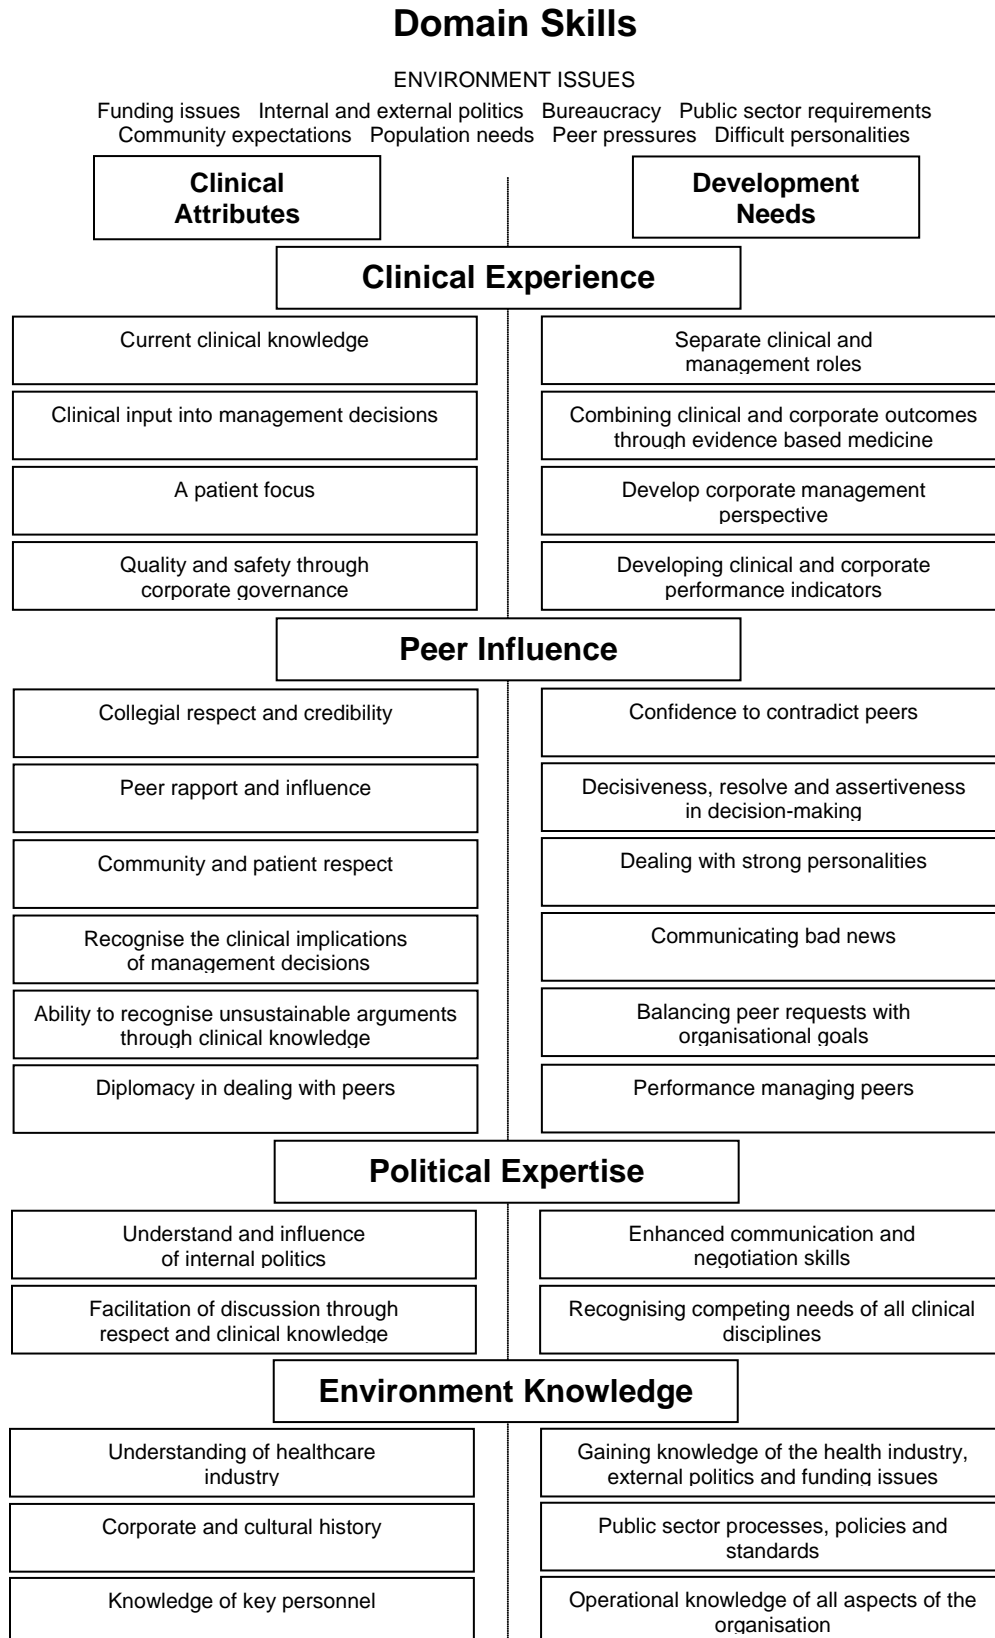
Domain Skills

ENVIRONMENT ISSUES

Funding issues Internal and external politics Bureaucracy Public sector requirements
Community expectations Population needs Peer pressures Difficult personalities

Clinical Attributes

Development Needs

Clinical Experience

Current clinical knowledge

Separate clinical and management roles

Clinical input into management decisions

Combining clinical and corporate outcomes through evidence based medicine

A patient focus

Develop corporate management perspective

Quality and safety through corporate governance

Developing clinical and corporate performance indicators

Peer Influence

Collegial respect and credibility

Confidence to contradict peers

Peer rapport and influence

Decisiveness, resolve and assertiveness in decision-making

Community and patient respect

Dealing with strong personalities

Recognise the clinical implications of management decisions

Communicating bad news

Ability to recognise unsustainable arguments through clinical knowledge

Balancing peer requests with organisational goals

Diplomacy in dealing with peers

Performance managing peers

Political Expertise

Understand and influence of internal politics

Enhanced communication and negotiation skills

Facilitation of discussion through respect and clinical knowledge

Recognising competing needs of all clinical disciplines

Environment Knowledge

Understanding of healthcare industry

Gaining knowledge of the health industry, external politics and funding issues

Corporate and cultural history

Public sector processes, policies and standards

Knowledge of key personnel

Operational knowledge of all aspects of the organisation